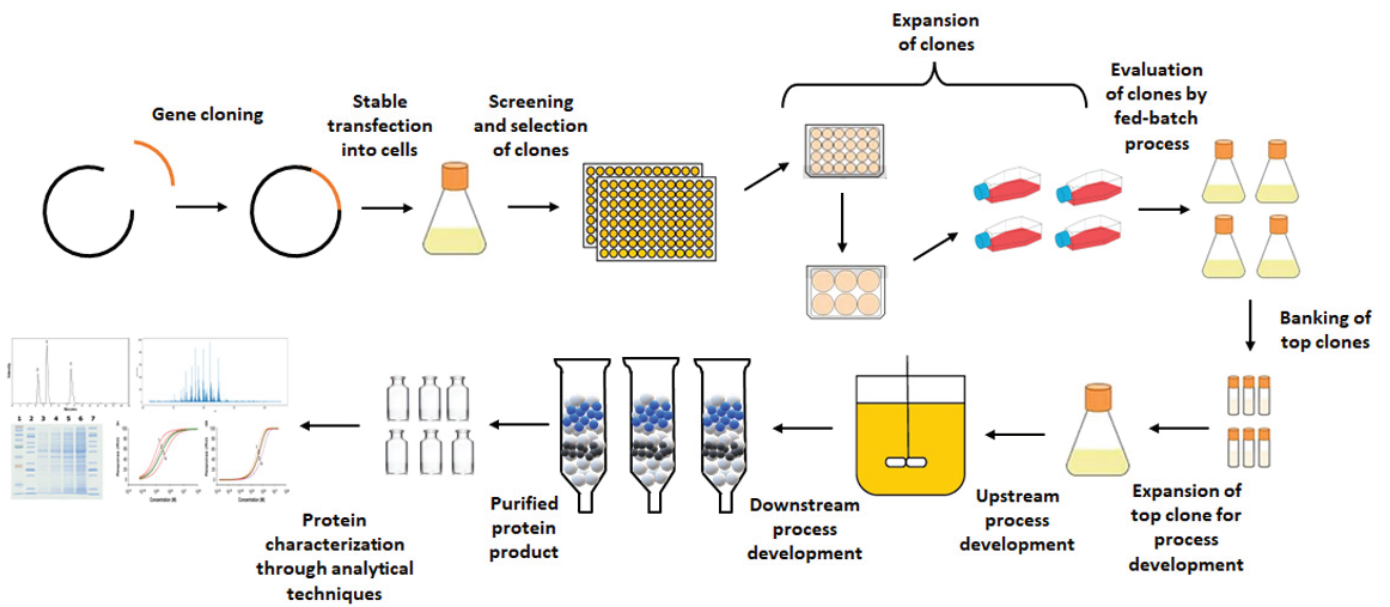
Gene cloning

Stable transfection into cells

Screening and selection of clones

Expansion of clones

Evaluation of clones by fed-batch process

Banking of top clones

Expansion of top clone for process development

Upstream process development

Downstream process development

Purified protein product

Protein characterization through analytical techniques

1 2 3 4 5 6 7